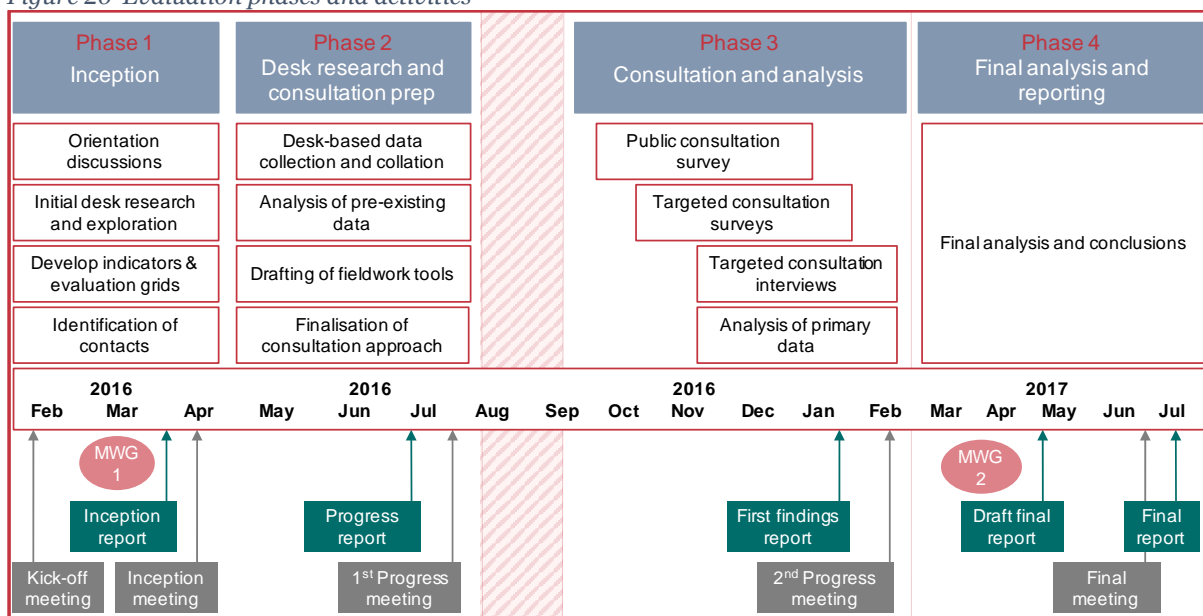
Figure 20 Evaluation phases and activities

Phase 1
Inception

Phase 2
Desk research and consultation prep

Phase 3
Consultation and analysis

Phase 4
Final analysis and reporting

Orientation discussions

Initial desk research and exploration

Develop indicators & evaluation grids

Identification of contacts

Desk-based data collection and collation

Analysis of pre-existing data

Drafting of fieldwork tools

Finalisation of consultation approach

Public consultation survey

Targeted consultation surveys

Targeted consultation interviews

Analysis of primary data

Final analysis and conclusions

2016
Feb Mar Apr May

2016
Jun Jul Aug Sep Oct

2016
Nov Dec Jan Feb Mar

2017
Apr May Jun Jul

MWG 1

Inception report

Kick-off meeting

Inception meeting

Progress report

1st Progress meeting

First findings report

2nd Progress meeting

MWG 2

Draft final report

Final report

Final meeting